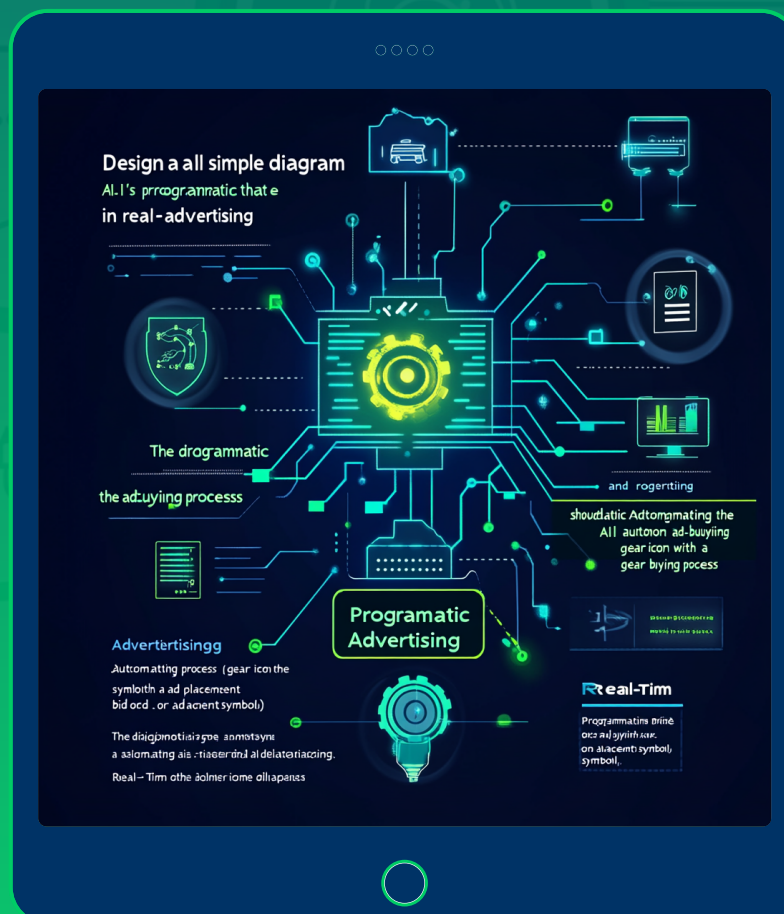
Design a all simple diagram
AI-I's prrogrammatic that e
in real-advertising

The drogramnatic
the adbuying process

and rogertiing

shoudlatic Automating the
All autoion ad-buying
gear icon with a
gear biying process

Programatic
Advertising

Advertertisingg
Automating process (gear icon the
symbolth a ad placement
bid ocd . or adacent symbol)

The draigpmotisizge anmatsynt
a automating ais rtiaserrtind al delateriacing.

Real-Tim othe aolmerione olliapanes

Real-Tim
Programmatins brine
ora adyjyithsar.
on alacemt symbol,
symbol.